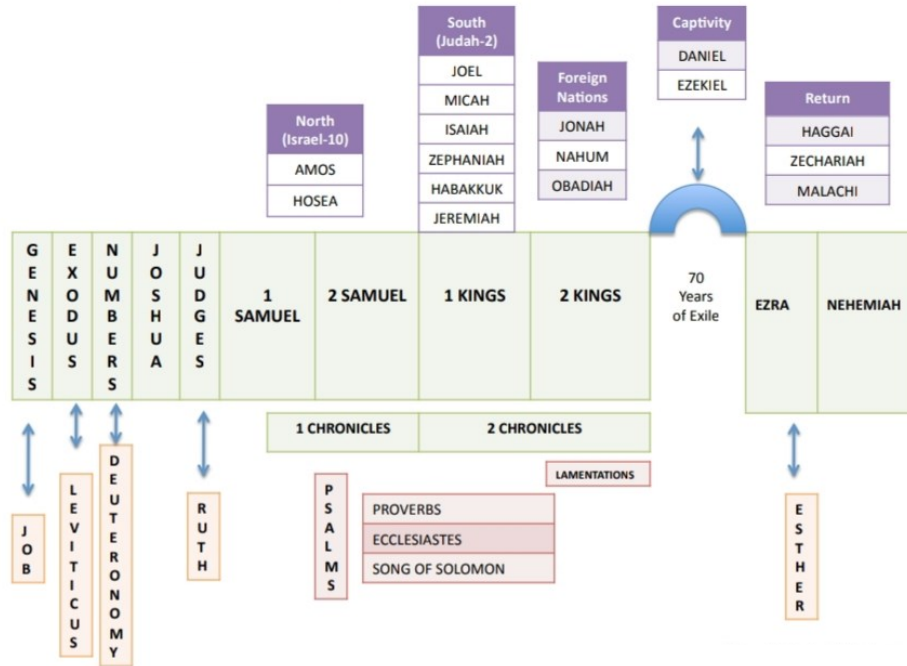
South (Judah-2)
JOEL
MICAH
ISAIAH
ZEPHANIAH
HABAKKUK
JEREMIAH

Captivity
DANIEL
EZEKIEL

Foreign Nations
JONAH
NAHUM
OBADIAH

North (Israel-10)
AMOS
HOSEA

Return
HAGGAI
ZECHARIAH
MALACHI

GENESIS
EXODUS
NUMBERS
JOSHUA
JUDGES
1 SAMUEL
2 SAMUEL
1 KINGS
2 KINGS
70 Years of Exile
EZRA
NEHEMIAH

1 CHRONICLES
2 CHRONICLES
LAMENTATIONS

JOB
LEVITICUS
DEUTERONOMY
RUTH
PSALMS
PROVERBS
ECCLESIASTES
SONG OF SOLOMON
ESTHER